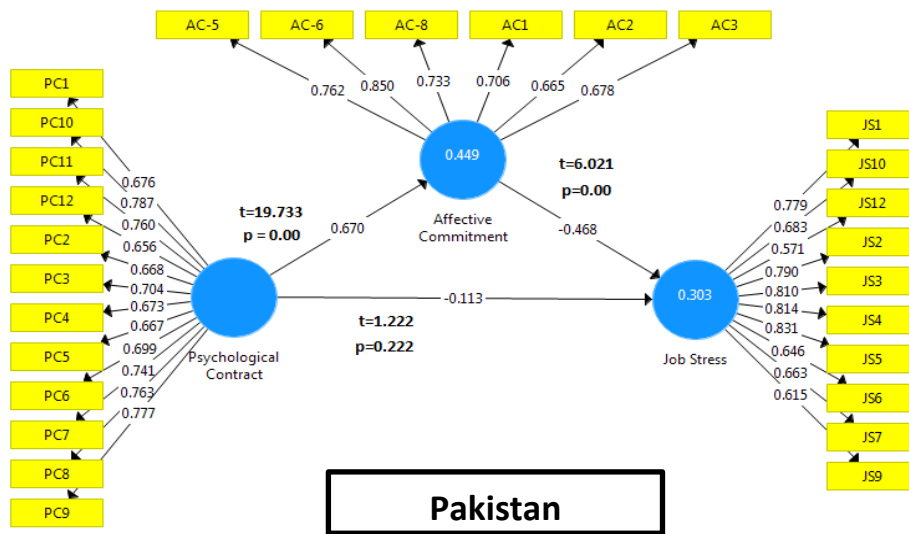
AC-5
AC-6
AC-8
AC1
AC2
AC3

0.762
0.850
0.733
0.706
0.665
0.678

0.449
Affective Commitment

t=6.021
p=0.00

PC1
PC10
PC11
PC12
PC2
PC3
PC4
PC5
PC6
PC7
PC8
PC9

0.676
0.787
0.760
0.656
0.668
0.704
0.673
0.667
0.699
0.741
0.763
0.777

t=19.733
p = 0.00

0.670

Psychological Contract

-0.113

t=1.222
p=0.222

-0.468

0.303
Job Stress

JS1
JS10
JS12
JS2
JS3
JS4
JS5
JS6
JS7
JS9

0.779
0.683
0.571
0.790
0.810
0.814
0.831
0.646
0.663
0.615

Pakistan